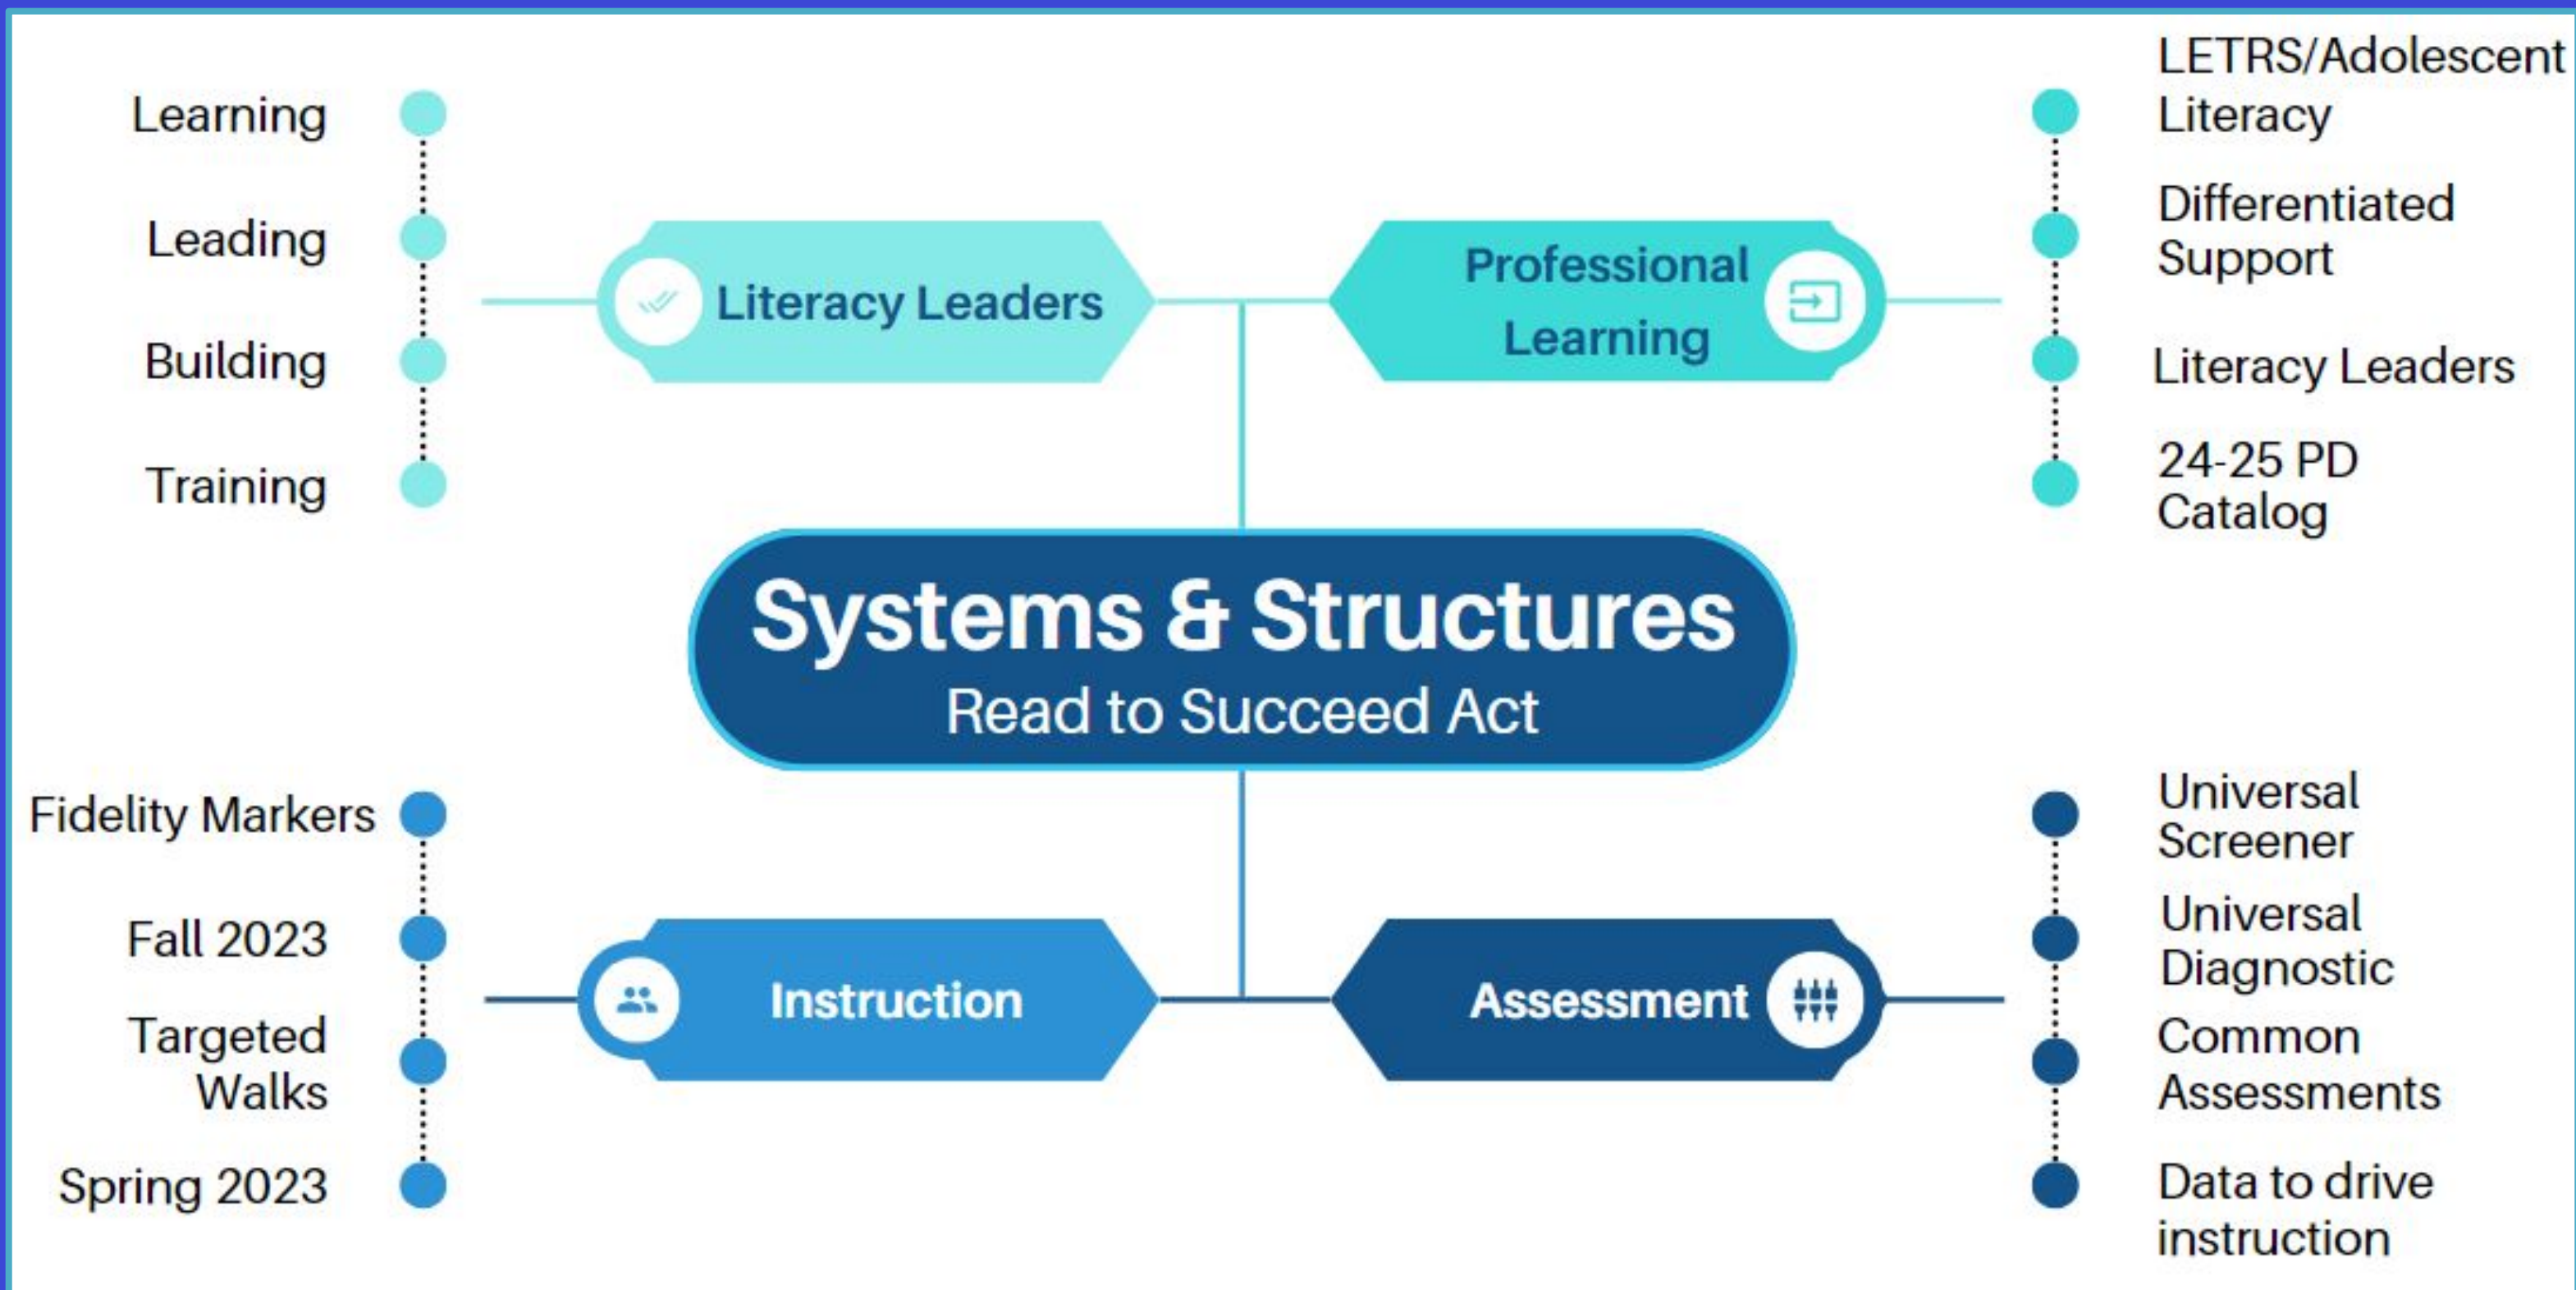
Learning

Leading

Building

Training

Literacy Leaders

Professional Learning

LETRS/Adolescent Literacy

Differentiated Support

Literacy Leaders

24-25 PD Catalog

Systems & Structures

Read to Succeed Act

Fidelity Markers

Fall 2023

Targeted Walks

Spring 2023

Instruction

Assessment

Universal Screener

Universal Diagnostic

Common Assessments

Data to drive instruction